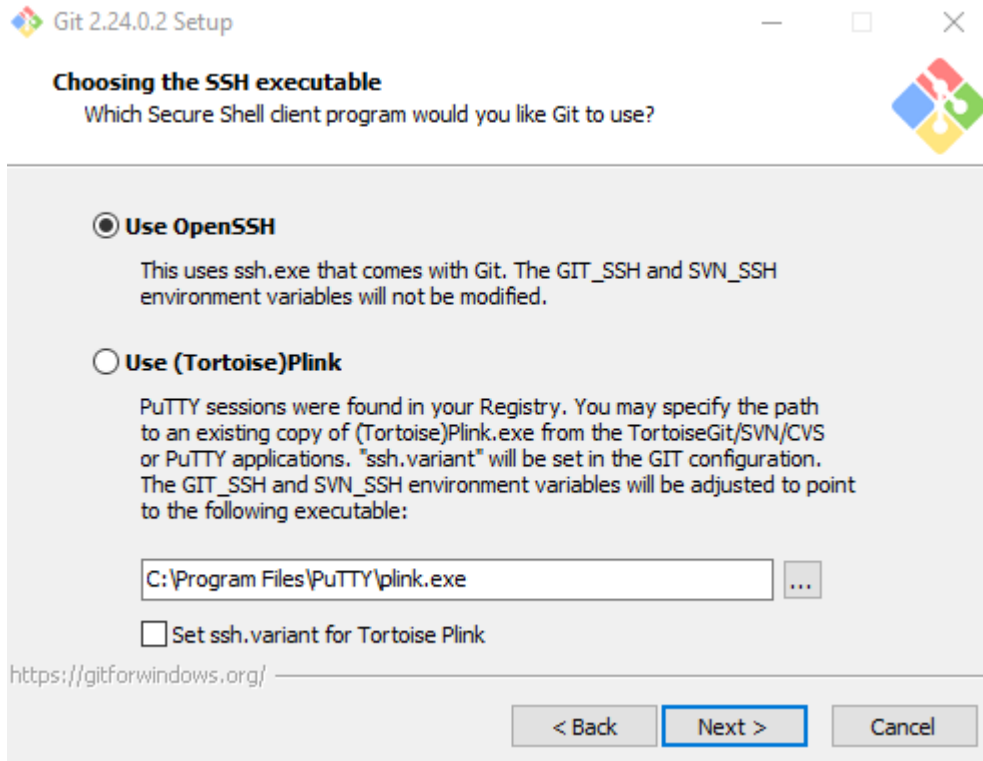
Git 2.24.0.2 Setup

Choosing the SSH executable
Which Secure Shell client program would you like Git to use?

Use OpenSSH

This uses ssh.exe that comes with Git. The GIT_SSH and SVN_SSH environment variables will not be modified.

Use (Tortoise)Plink

PuTTY sessions were found in your Registry. You may specify the path to an existing copy of (Tortoise)Plink.exe from the TortoiseGit/SVN/CVS or PuTTY applications. "ssh.variant" will be set in the GIT configuration. The GIT_SSH and SVN_SSH environment variables will be adjusted to point to the following executable:

C:\Program Files\PuTTY\plink.exe

...

Set ssh.variant for Tortoise Plink

https://gitforwindows.org/

< Back

Next >

Cancel